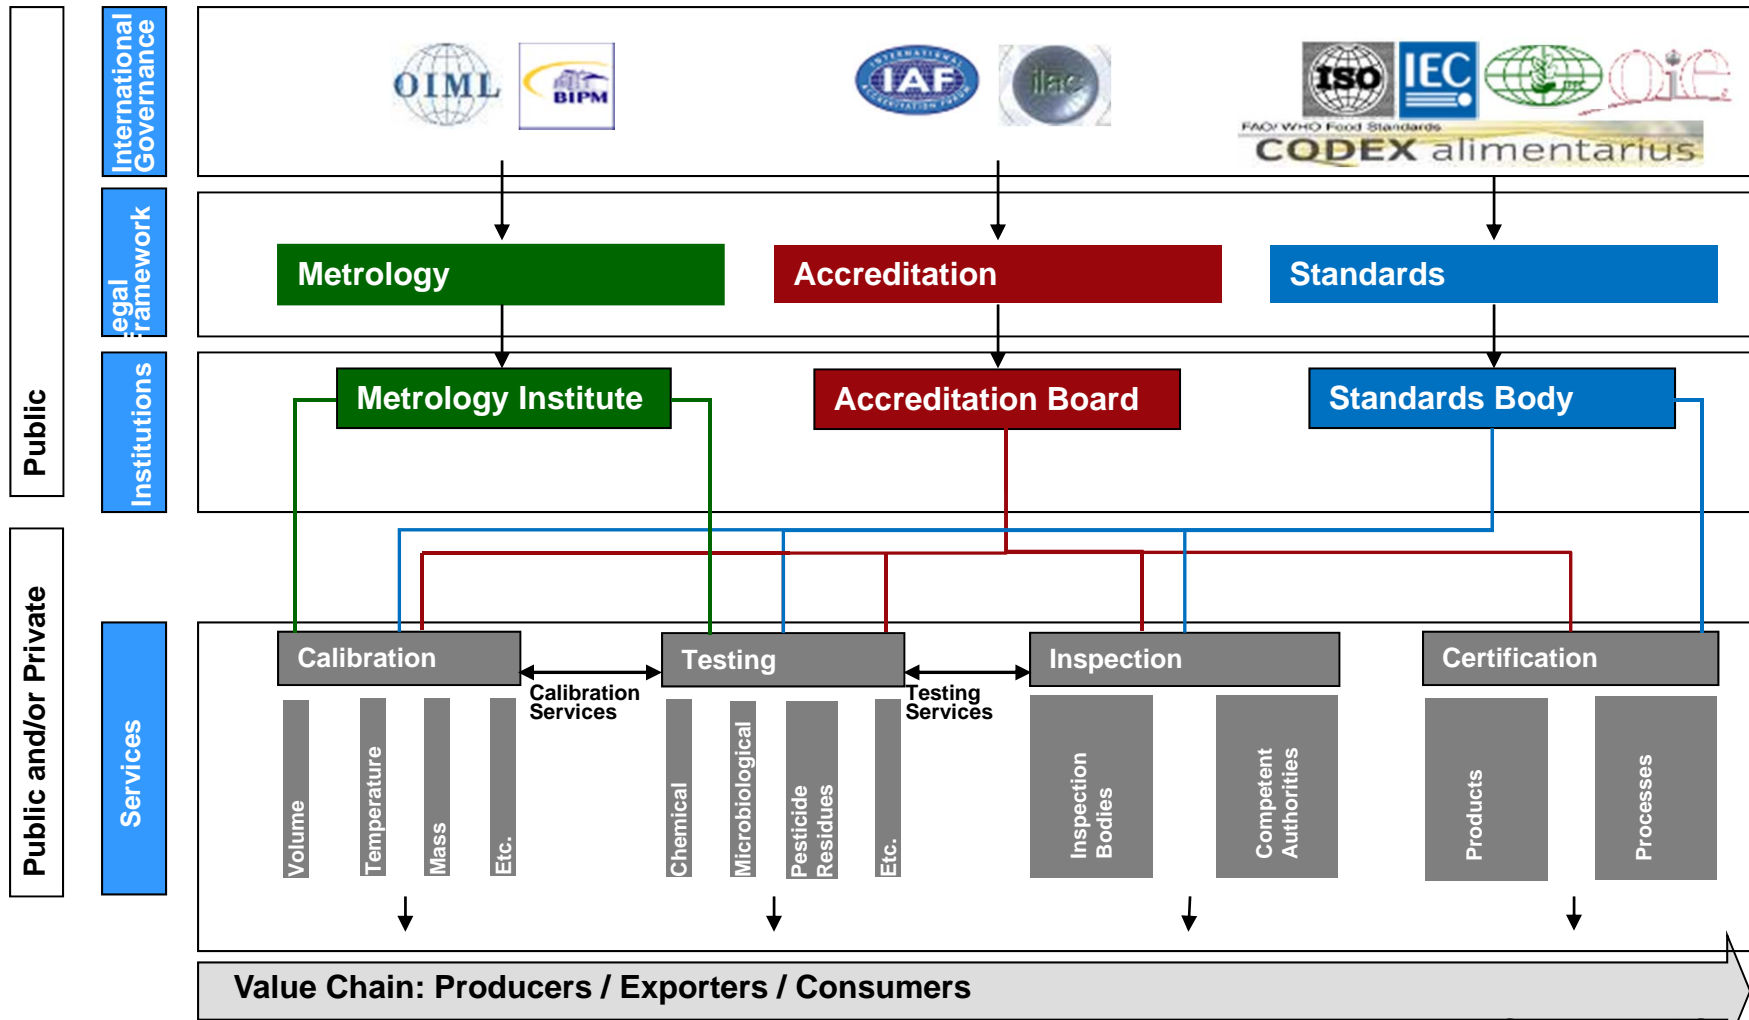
Public

Public and/or Private

International Governance

Legal Framework

Institutions

Services

OIML

BIPM

IAF

ilac

ISO

IEC

FAO/ WHO Food Standards
CODEX alimentarius

Metrology

Accreditation

Standards

Metrology Institute

Accreditation Board

Standards Body

Calibration

Testing

Inspection

Certification

Calibration Services

Testing Services

Volume

Temperature

Mass

Etc.

Chemical

Microbiological

Pesticide Residues

Etc.

Inspection Bodies

Competent Authorities

Products

Processes

Value Chain: Producers / Exporters / Consumers